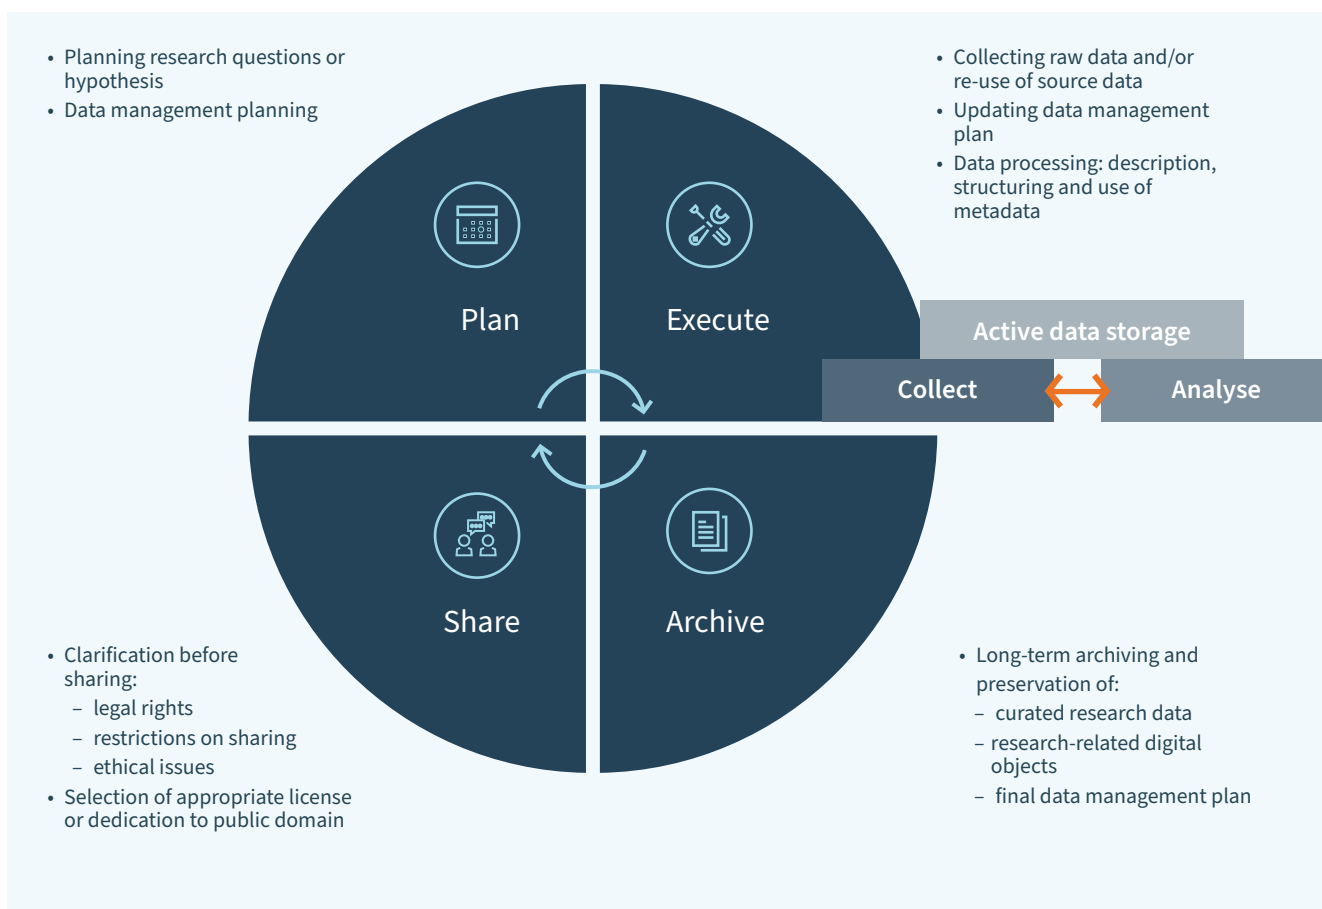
• Planning research questions or hypothesis
• Data management planning

• Collecting raw data and/or re-use of source data
• Updating data management plan
• Data processing: description, structuring and use of metadata

Plan

Execute

Active data storage

Collect

Analyse

Share

Archive

• Clarification before sharing:
– legal rights
– restrictions on sharing
– ethical issues
• Selection of appropriate license or dedication to public domain

• Long-term archiving and preservation of:
– curated research data
– research-related digital objects
– final data management plan